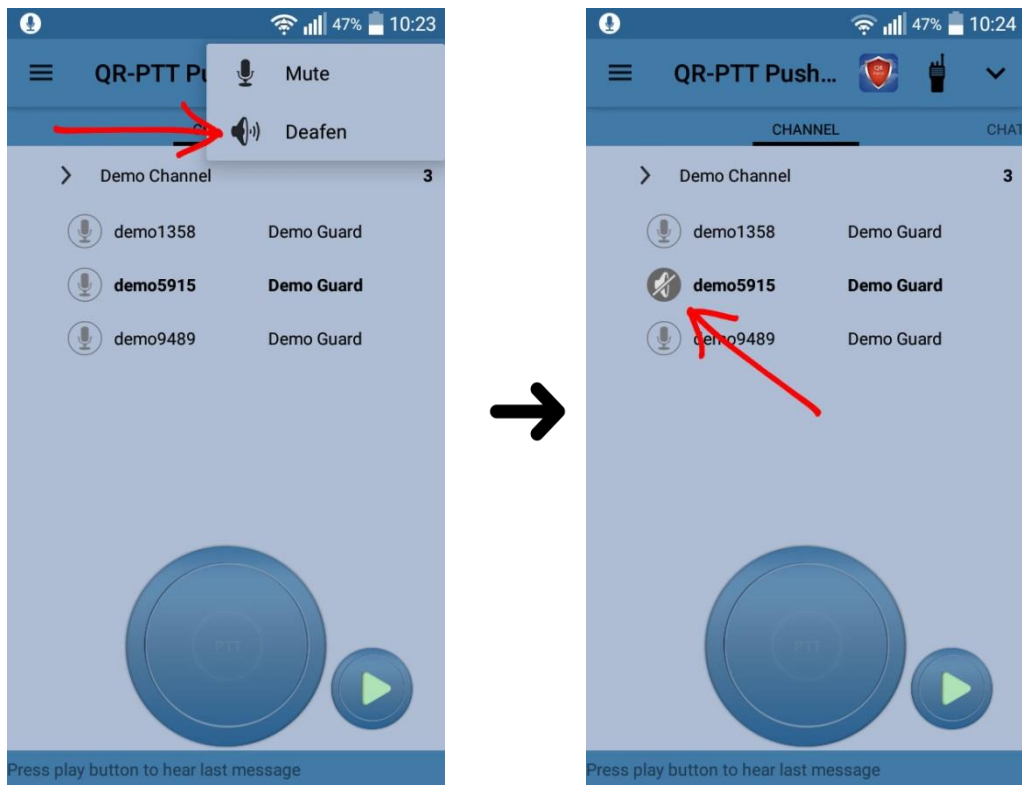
47% 10:23

QR-PTT Pu

Mute

Deafen

Demo Channel 3

demo1358 Demo Guard

demo5915 Demo Guard

demo9489 Demo Guard

PTT

Press play button to hear last message

47% 10:24

QR-PTT Push...

CHANNEL CHAT

Demo Channel 3

demo1358 Demo Guard

demo5915 Demo Guard

demo9489 Demo Guard

PTT

Press play button to hear last message